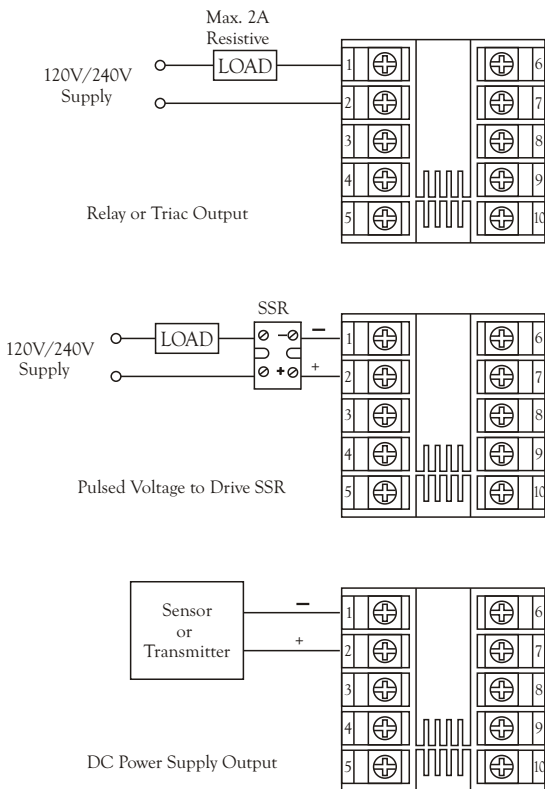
Max. 2A
Resistive
LOAD
120V/240V
Supply
1
2
3
4
5
6
7
8
9
10
Relay or Triac Output

SSR
LOAD
−
+
120V/240V
Supply
1
2
3
4
5
6
7
8
9
10
Pulsed Voltage to Drive SSR

Sensor
or
Transmitter
−
+
1
2
3
4
5
6
7
8
9
10
DC Power Supply Output